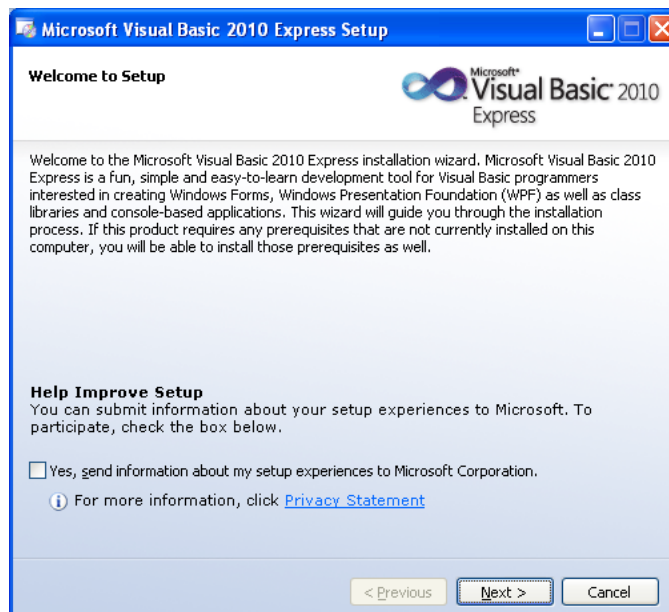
Microsoft Visual Basic 2010 Express Setup

Welcome to Setup

Microsoft® Visual Basic® 2010 Express

Welcome to the Microsoft Visual Basic 2010 Express installation wizard. Microsoft Visual Basic 2010 Express is a fun, simple and easy-to-learn development tool for Visual Basic programmers interested in creating Windows Forms, Windows Presentation Foundation (WPF) as well as class libraries and console-based applications. This wizard will guide you through the installation process. If this product requires any prerequisites that are not currently installed on this computer, you will be able to install those prerequisites as well.

Help Improve Setup
You can submit information about your setup experiences to Microsoft. To participate, check the box below.

Yes, send information about my setup experiences to Microsoft Corporation.

For more information, click Privacy Statement

< Previous
Next >
Cancel